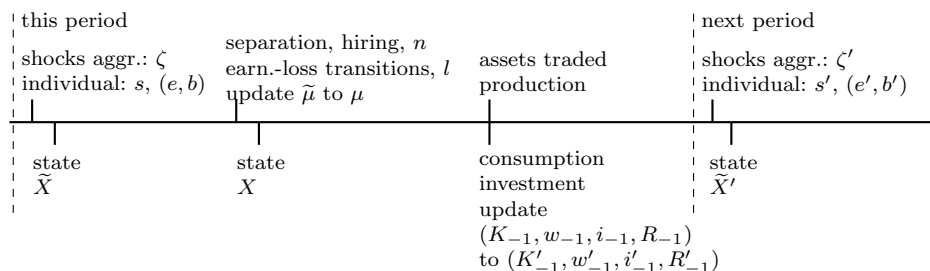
this period

shocks aggr.: $\zeta$
individual: $s$, $(e, b)$

separation, hiring, $n$
earn.-loss transitions, $l$
update $\widetilde{\mu}$ to $\mu$

assets traded
production

next period

shocks aggr.: $\zeta'$
individual: $s'$, $(e', b')$

state
$\widetilde{X}$

state
$X$

consumption
investment
update
$(K_{-1}, w_{-1}, i_{-1}, R_{-1})$
to $(K'_{-1}, w'_{-1}, i'_{-1}, R'_{-1})$

state
$\widetilde{X}'$